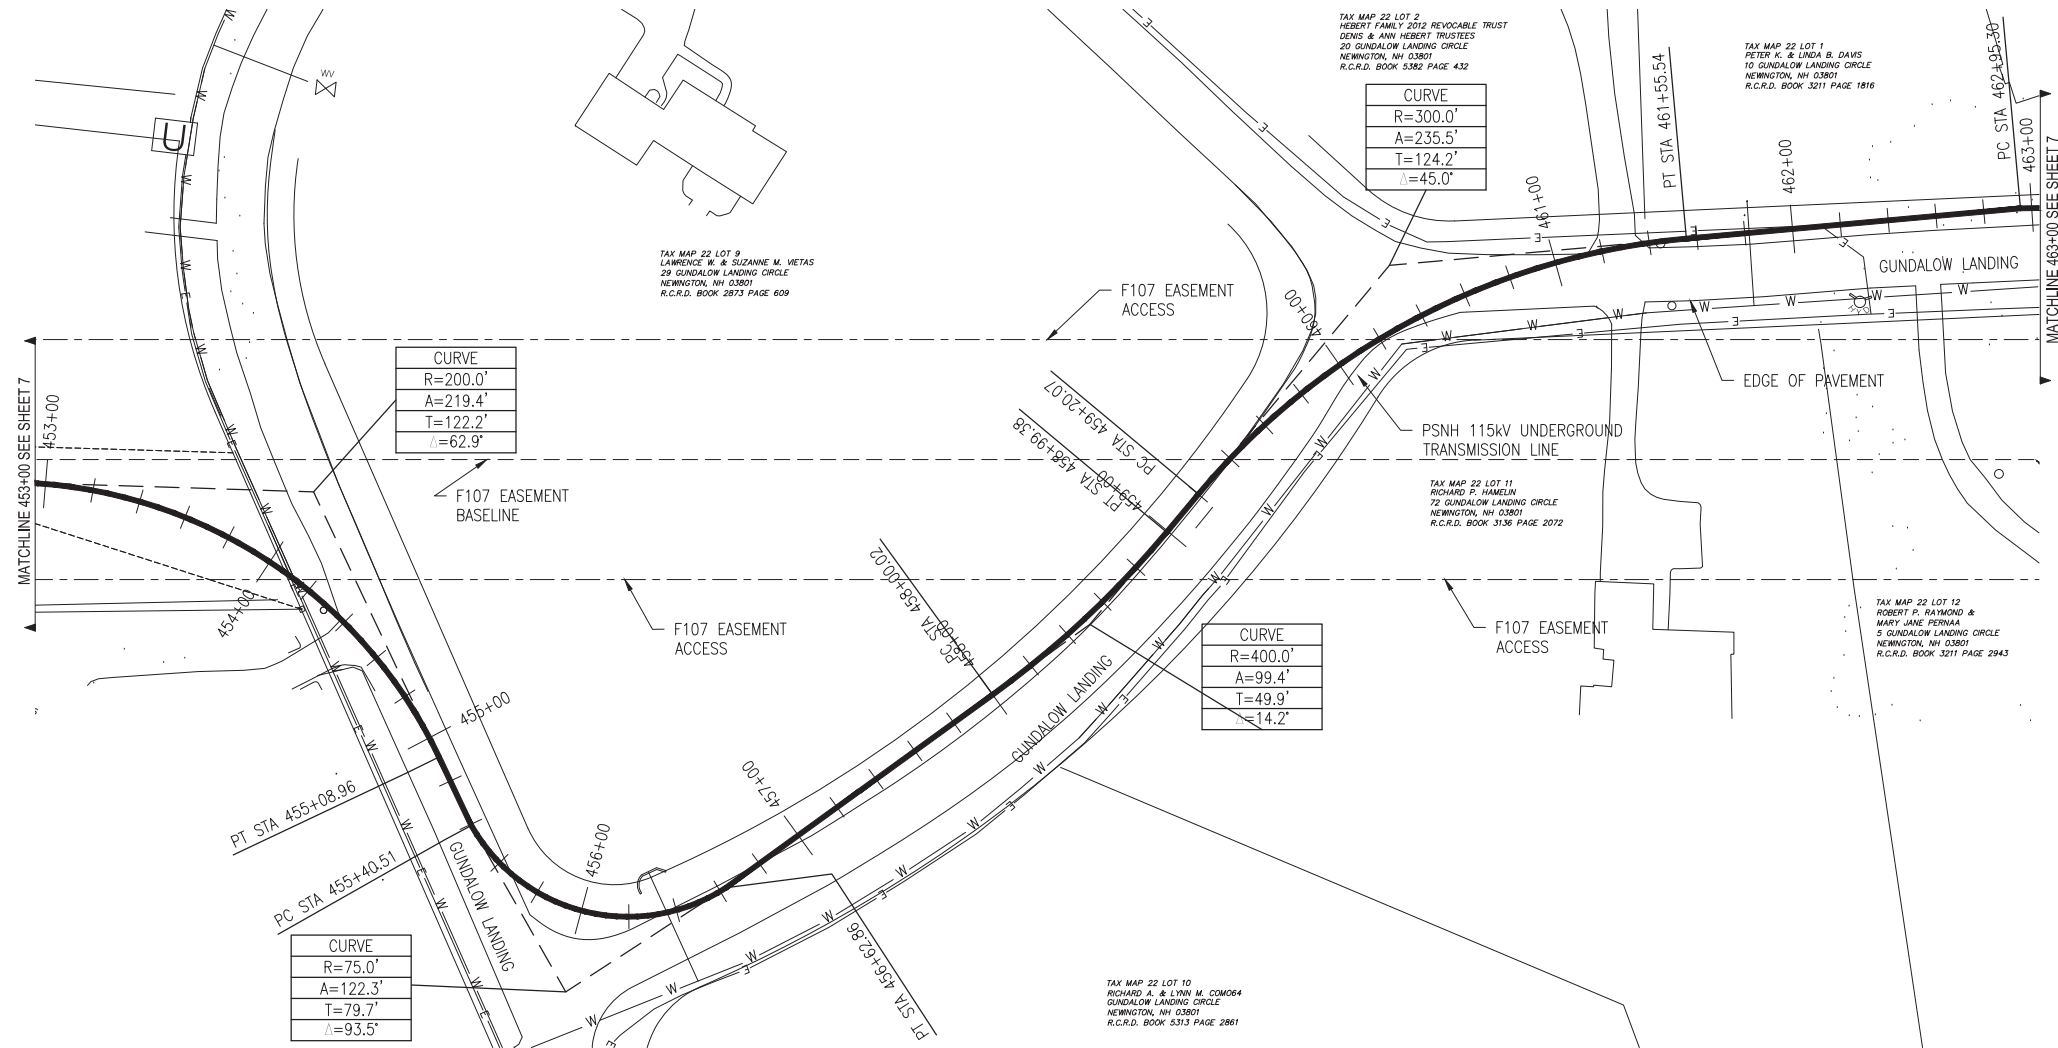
TAX MAP 22 LOT 2
HEBERT FAMILY 2012 REVOCABLE TRUST
DENIS & ANN HEBERT TRUSTEES
20 GUNDALOW LANDING CIRCLE
NEWINGTON, NH 03801
R.C.R.D. BOOK 5382 PAGE 432

| CURVE |
|---|
| R=300.0' |
| A=235.5' |
| T=124.2' |
| $\Delta$=45.0° |

TAX MAP 22 LOT 1
PETER K. & LINDA B. DAVIS
10 GUNDALOW LANDING CIRCLE
NEWINGTON, NH 03801
R.C.R.D. BOOK 3211 PAGE 1816

PT STA 461+55.54
462+00
461+00
PC STA 462+95.30
463+00
MATCHLINE 463+00 SEE SHEET 7

WV

TAX MAP 22 LOT 9
LAWRENCE W. & SUZANNE M. VIETAS
29 GUNDALOW LANDING CIRCLE
NEWINGTON, NH 03801
R.C.R.D. BOOK 2873 PAGE 609

F107 EASEMENT ACCESS

GUNDALOW LANDING

460+00

EDGE OF PAVEMENT

| CURVE |
|---|
| R=200.0' |
| A=219.4' |
| T=122.2' |
| $\Delta$=62.9° |

MATCHLINE 453+00 SEE SHEET 7
453+00

PC STA 459+20.07
PT STA 458+99.38
459+00

PSNH 115kV UNDERGROUND TRANSMISSION LINE

F107 EASEMENT BASELINE

TAX MAP 22 LOT 11
RICHARD P. HAMELIN
72 GUNDALOW LANDING CIRCLE
NEWINGTON, NH 03801
R.C.R.D. BOOK 3136 PAGE 2072

PC STA 458+00.02
458+00

454+00

F107 EASEMENT ACCESS

| CURVE |
|---|
| R=400.0' |
| A=99.4' |
| T=49.9' |
| $\Delta$=14.2° |

F107 EASEMENT ACCESS

TAX MAP 22 LOT 12
ROBERT P. RAYMOND &
MARY JANE PERNAA
5 GUNDALOW LANDING CIRCLE
NEWINGTON, NH 03801
R.C.R.D. BOOK 3211 PAGE 2943

455+00
GUNDALOW LANDING
457+00

PT STA 455+08.96

456+00

PC STA 455+40.51

GUNDALOW LANDING

| CURVE |
|---|
| R=75.0' |
| A=122.3' |
| T=79.7' |
| $\Delta$=93.5° |

PT STA 456+62.86

TAX MAP 22 LOT 10
RICHARD A. & LYNN M. COMO64
GUNDALOW LANDING CIRCLE
NEWINGTON, NH 03801
R.C.R.D. BOOK 5313 PAGE 2861